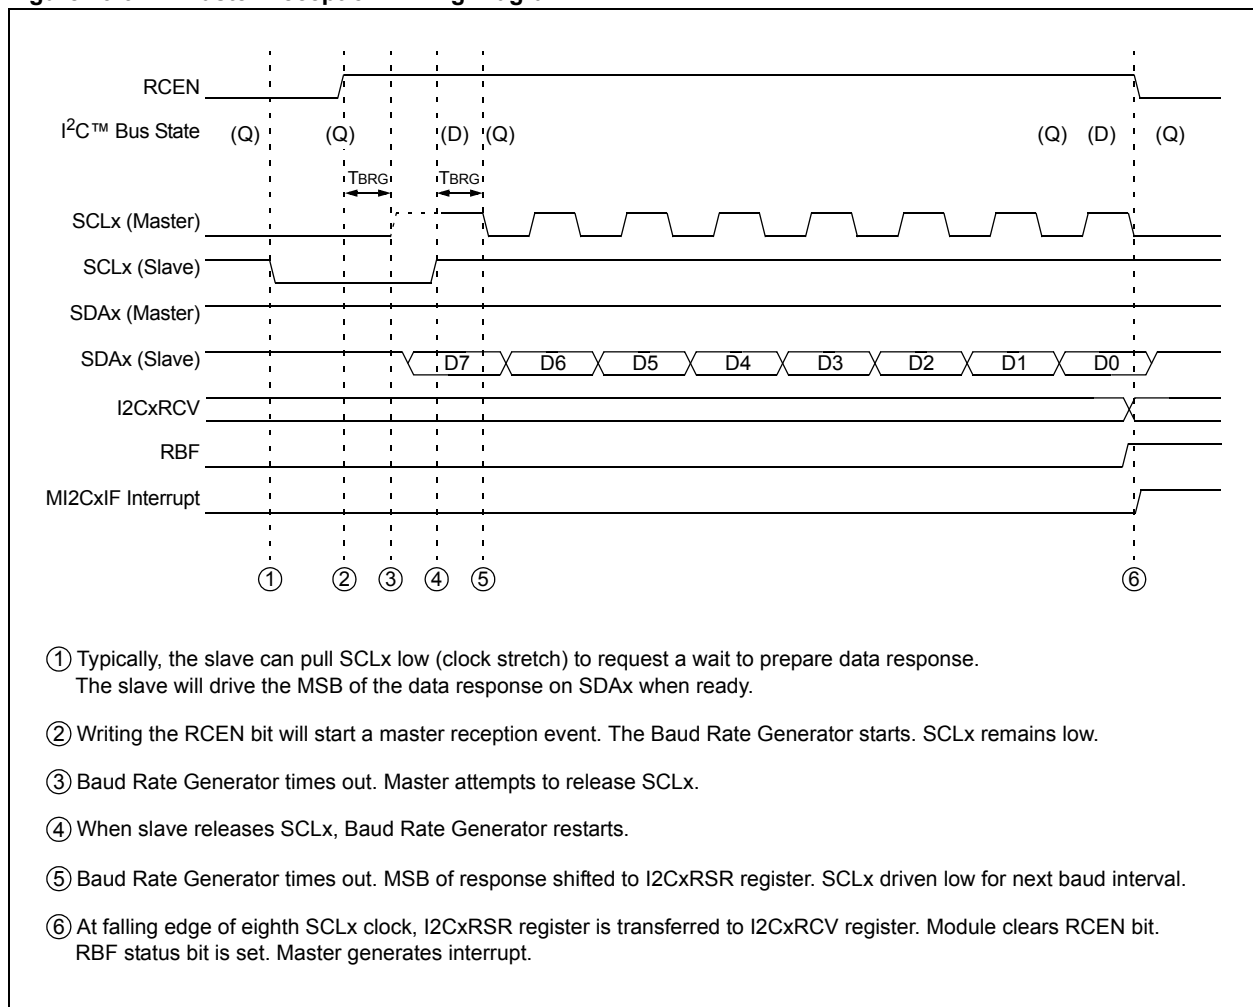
RCEN

I$^2$C™ Bus State (Q) (Q) (D) (Q) (Q) (D) (Q)

TBRG TBRG

SCLx (Master)

SCLx (Slave)

SDAx (Master)

SDAx (Slave) D7 D6 D5 D4 D3 D2 D1 D0

I2CxRCV

RBF

MI2CxIF Interrupt

① ② ③ ④ ⑤ ⑥

① Typically, the slave can pull SCLx low (clock stretch) to request a wait to prepare data response. The slave will drive the MSB of the data response on SDAx when ready.

② Writing the RCEN bit will start a master reception event. The Baud Rate Generator starts. SCLx remains low.

③ Baud Rate Generator times out. Master attempts to release SCLx.

④ When slave releases SCLx, Baud Rate Generator restarts.

⑤ Baud Rate Generator times out. MSB of response shifted to I2CxRSR register. SCLx driven low for next baud interval.

⑥ At falling edge of eighth SCLx clock, I2CxRSR register is transferred to I2CxRCV register. Module clears RCEN bit. RBF status bit is set. Master generates interrupt.